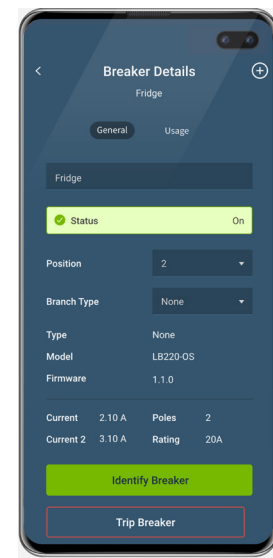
Breaker Details
Fridge

General Usage

Fridge

Status On

Position 2

Branch Type None

Type None
Model LB220-OS
Firmware 1.1.0

Current 2.10 A Poles 2
Current 2 3.10 A Rating 20A

Identify Breaker

Trip Breaker